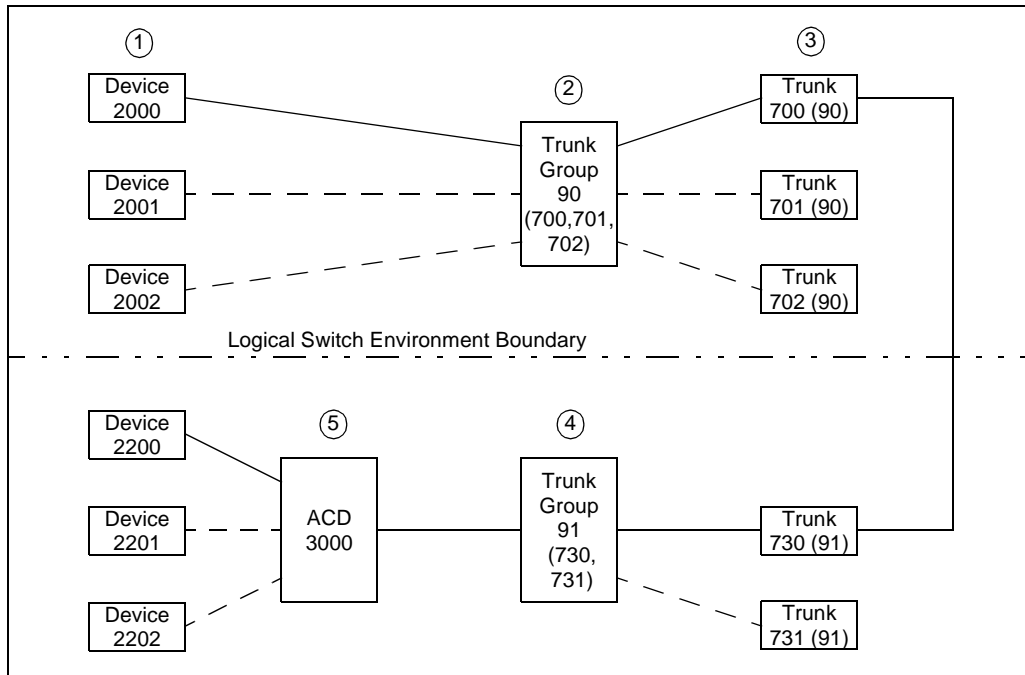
①

Device 2000

Device 2001

Device 2002

②

Trunk Group 90 (700,701, 702)

③

Trunk 700 (90)

Trunk 701 (90)

Trunk 702 (90)

Logical Switch Environment Boundary

Device 2200

Device 2201

Device 2202

⑤

ACD 3000

④

Trunk Group 91 (730, 731)

Trunk 730 (91)

Trunk 731 (91)